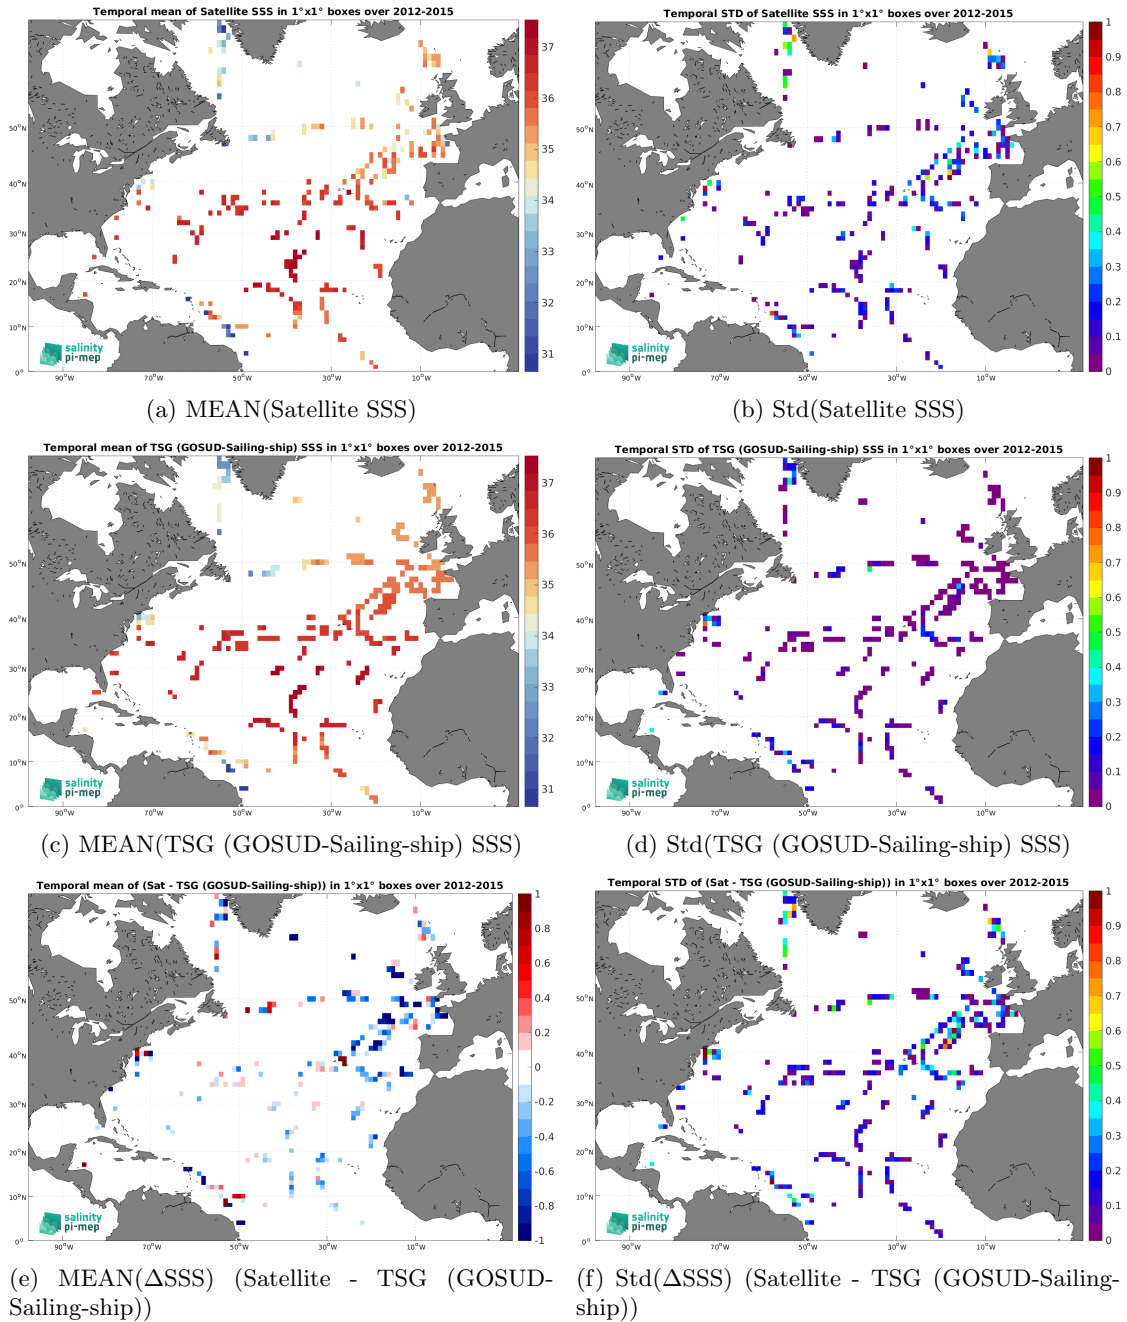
Temporal mean of Satellite SSS in 1°x1° boxes over 2012-2015

37
36
35
34
33
32
31

50°N
40°N
30°N
20°N
10°N
0°
90°W 70°W 50°W 30°W 10°W

salinity pi-mep

(a) MEAN(Satellite SSS)

Temporal STD of Satellite SSS in 1°x1° boxes over 2012-2015

1
0.9
0.8
0.7
0.6
0.5
0.4
0.3
0.2
0.1
0

50°N
40°N
30°N
20°N
10°N
0°
90°W 70°W 50°W 30°W 10°W

salinity pi-mep

(b) Std(Satellite SSS)

Temporal mean of TSG (GOSUD-Sailing-ship) SSS in 1°x1° boxes over 2012-2015

37
36
35
34
33
32
31

50°N
40°N
30°N
20°N
10°N
0°
90°W 70°W 50°W 30°W 10°W

salinity pi-mep

(c) MEAN(TSG (GOSUD-Sailing-ship) SSS)

Temporal STD of TSG (GOSUD-Sailing-ship) SSS in 1°x1° boxes over 2012-2015

1
0.9
0.8
0.7
0.6
0.5
0.4
0.3
0.2
0.1
0

50°N
40°N
30°N
20°N
10°N
0°
90°W 70°W 50°W 30°W 10°W

salinity pi-mep

(d) Std(TSG (GOSUD-Sailing-ship) SSS)

Temporal mean of (Sat - TSG (GOSUD-Sailing-ship)) in 1°x1° boxes over 2012-2015

1
0.8
0.6
0.4
0.2
0
-0.2
-0.4
-0.6
-0.8
-1

50°N
40°N
30°N
20°N
10°N
0°
90°W 70°W 50°W 30°W 10°W

salinity pi-mep

(e) MEAN(ΔSSS) (Satellite - TSG (GOSUD-Sailing-ship))

Temporal STD of (Sat - TSG (GOSUD-Sailing-ship)) in 1°x1° boxes over 2012-2015

1
0.9
0.8
0.7
0.6
0.5
0.4
0.3
0.2
0.1
0

50°N
40°N
30°N
20°N
10°N
0°
90°W 70°W 50°W 30°W 10°W

salinity pi-mep

(f) Std(ΔSSS) (Satellite - TSG (GOSUD-Sailing-ship))